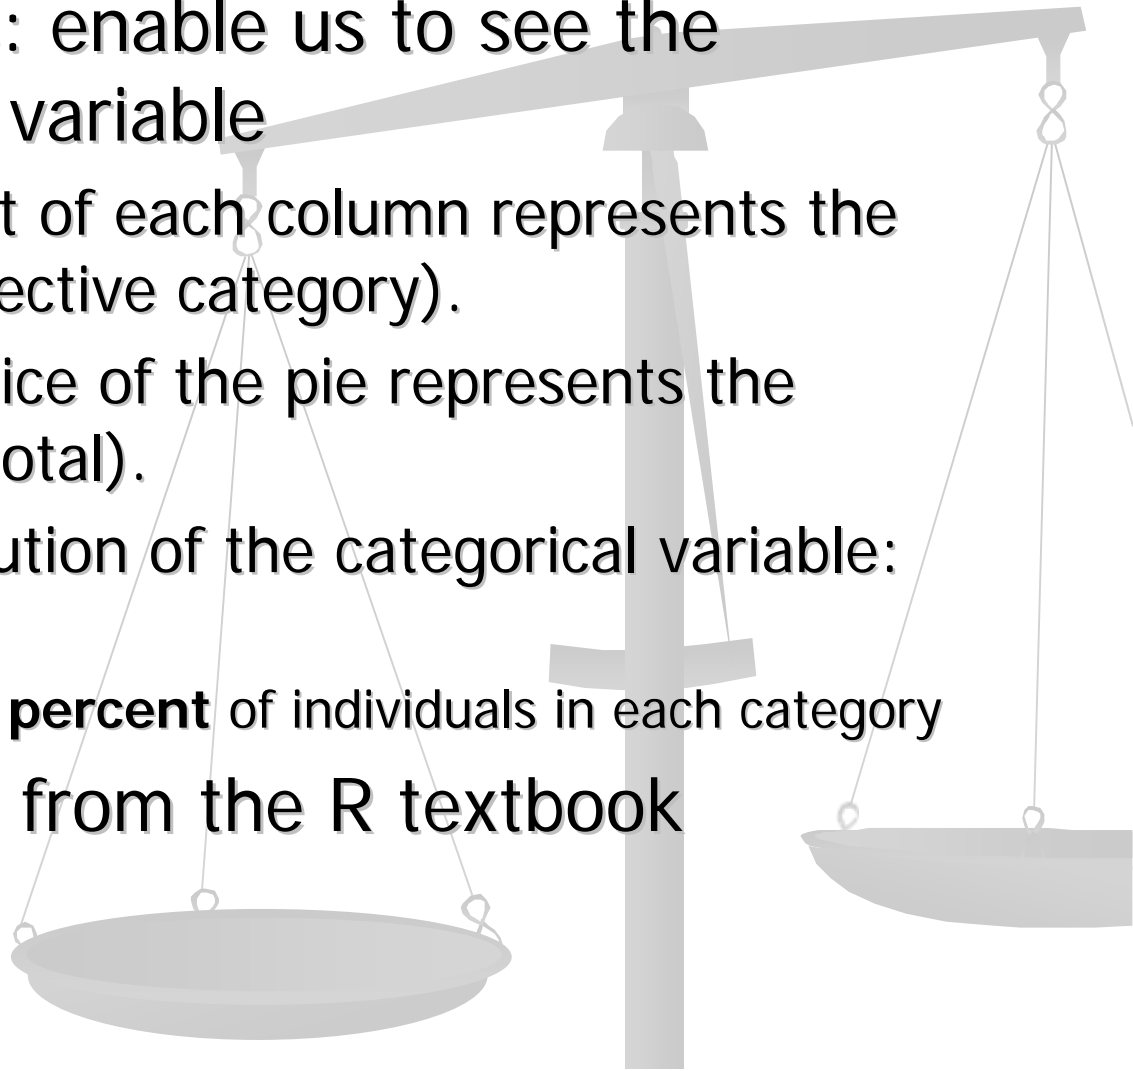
: enable us to see the variable

t of each column represents the ective category).

ice of the pie represents the otal).

ution of the categorical variable:

**percent** of individuals in each category

from the R textbook